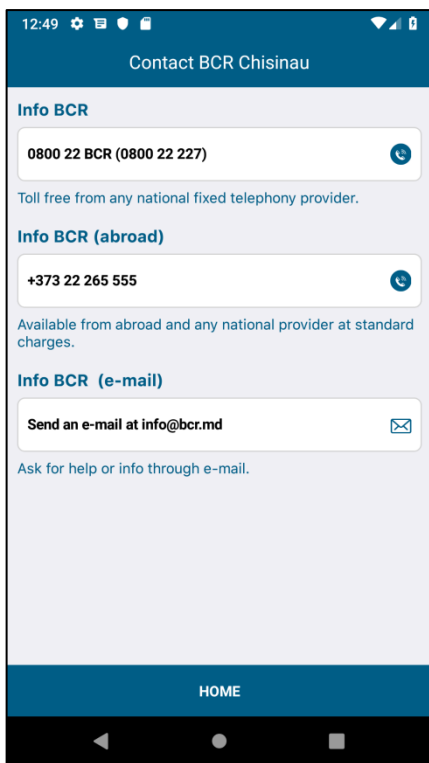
12:49

Contact BCR Chisinau

Info BCR

0800 22 BCR (0800 22 227)

Toll free from any national fixed telephony provider.

Info BCR (abroad)

+373 22 265 555

Available from abroad and any national provider at standard charges.

Info BCR (e-mail)

Send an e-mail at info@bcr.md

Ask for help or info through e-mail.

HOME